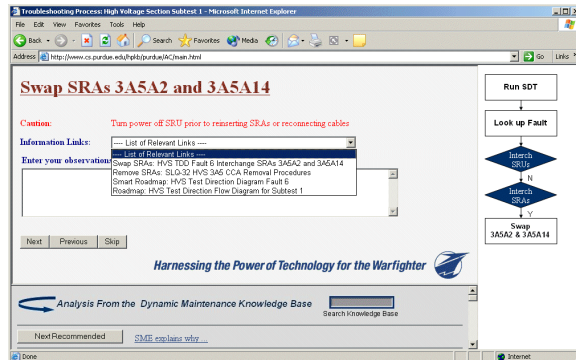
Troubleshooting Process: High Voltage Section Subtest 1 - Microsoft Internet Explorer

File Edit View Favorites Tools Help

Back Search Favorites Media

Address http://www.cs.purdue.edu/hplb/purdue/AC/main.html Go Links

Swap SRAs 3A5A2 and 3A5A14

Caution: Turn power off SRU prior to reinserting SRAs or reconnecting cables

Information Links: ---- List of Relevant Links ----

---- List of Relevant Links ----
Swap SRAs: HVS TDD Fault 6 Interchange SRAs 3A5A2 and 3A5A14
Remove SRAs: SLQ-32 HVS 3A5 CCA Removal Procedures
Smart Roadmap: HVS Test Direction Diagram Fault 6
Roadmap: HVS Test Direction Flow Diagram for Subtest 1

Enter your observatio

Next Previous Skip

Harnessing the Power of Technology for the Warfighter

Analysis From the Dynamic Maintenance Knowledge Base

Search Knowledge Base

Next Recommended SME explains why ...

Run SDT

Look up Fault

Interch SRUs

N

Interch SRAs

Y

Swap 3A5A2 & 3A5A14

Done Internet